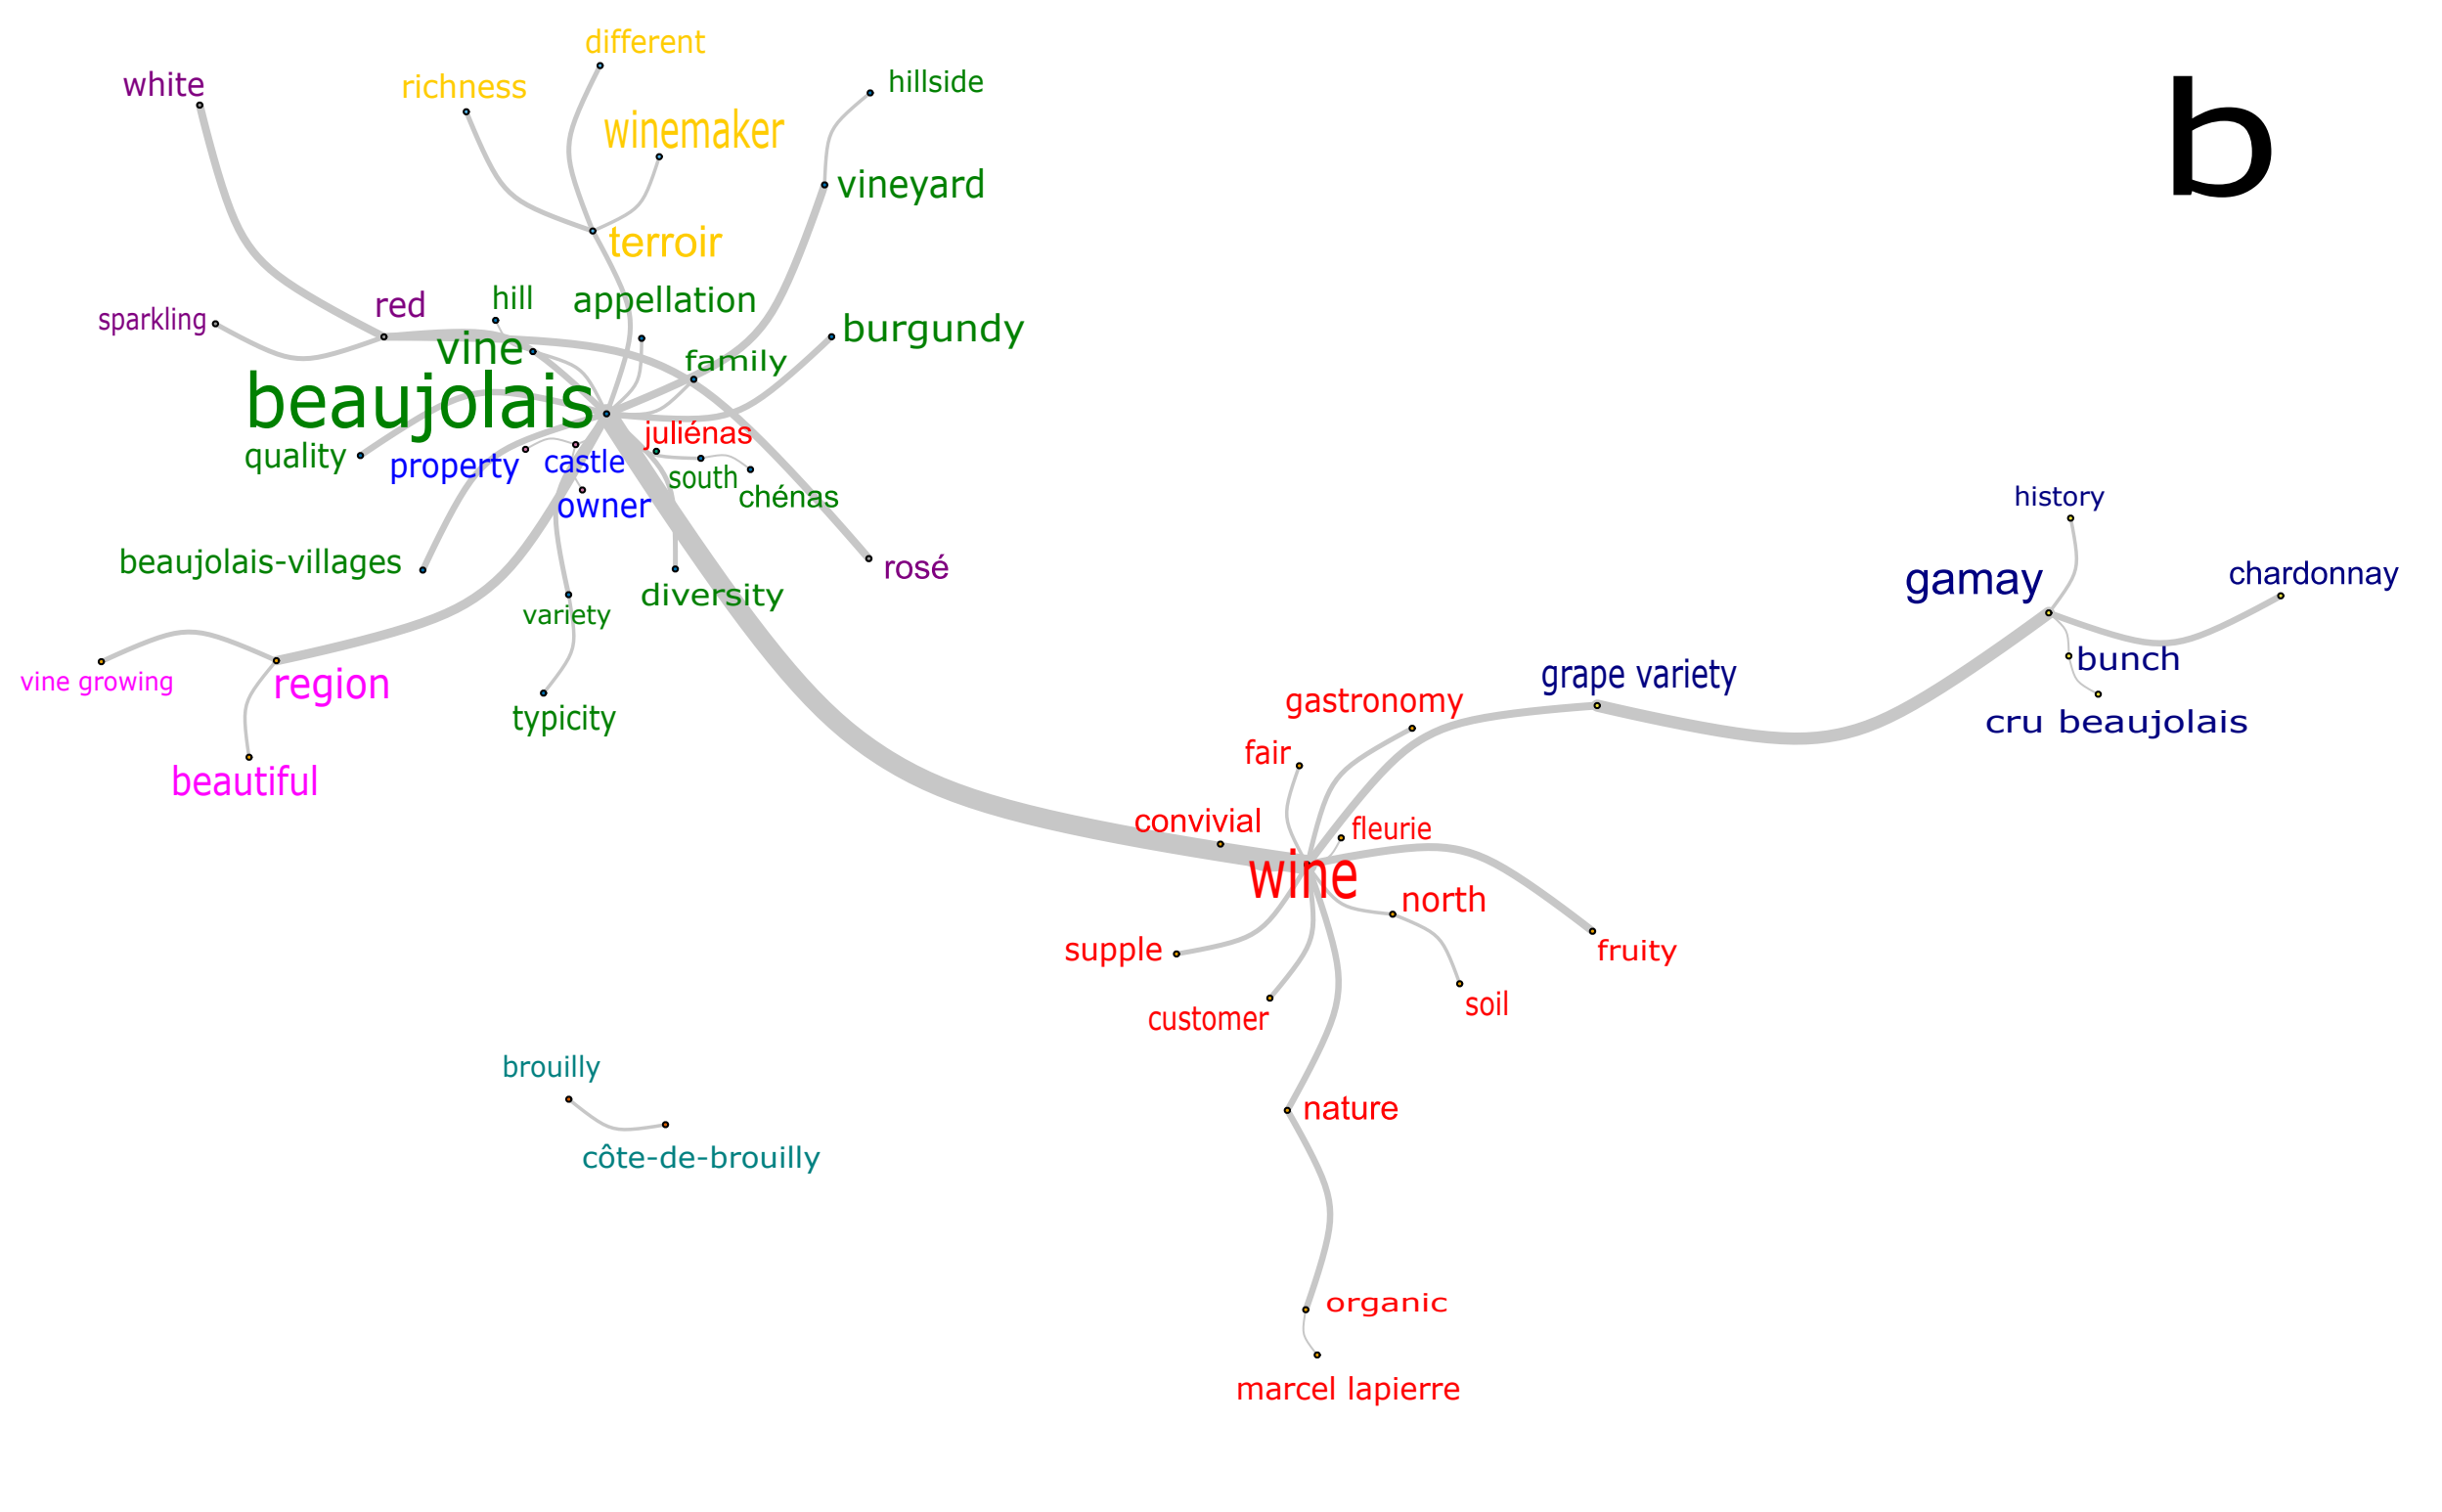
b

different
white
richness
winemaker
hillside
vineyard
terroir
red
hill
appellation
sparkling
burgundy
vine
family
beaujolais
juliénas
quality
property
castle
south
chénas
owner
beaujolais-villages
rosé
diversity
variety
vine growing
region
typicity
beautiful

history
gamay
chardonnay
bunch
grape variety
cru beaujolais
gastronomy
fair
convivial
fleurie
wine
north
fruity
supple
customer
soil
nature
organic
marcel lapierre

brouilly
côte-de-brouilly